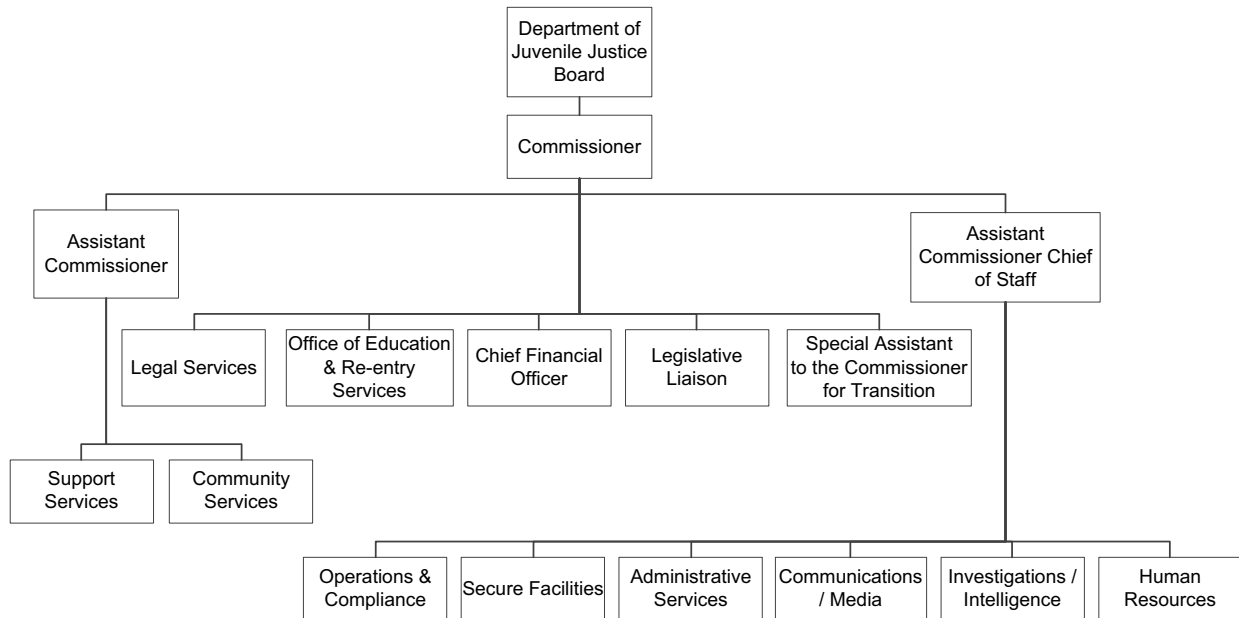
Department of Juvenile Justice Board

Commissioner

Assistant Commissioner

Assistant Commissioner Chief of Staff

Legal Services

Office of Education & Re-entry Services

Chief Financial Officer

Legislative Liaison

Special Assistant to the Commissioner for Transition

Support Services

Community Services

Operations & Compliance

Secure Facilities

Administrative Services

Communications / Media

Investigations / Intelligence

Human Resources